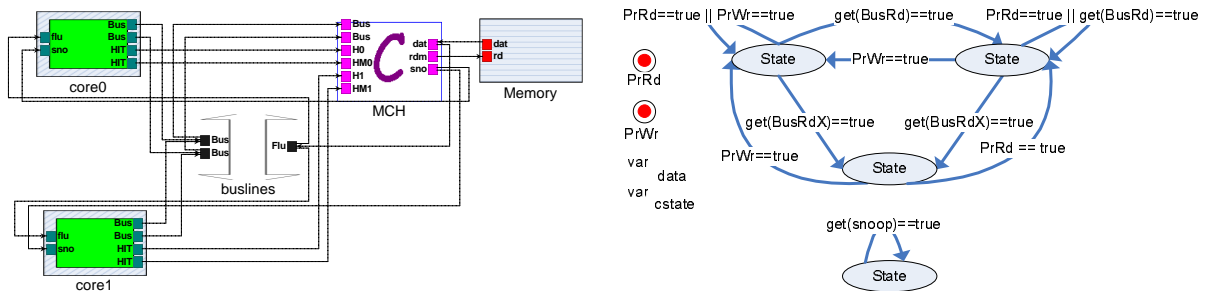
flu
sno
Bus
Bus
HIT
HIT
core0

Bus
Bus
H0
HM0
H1
HM1
MCH

dat
rdm
sno

dat
rd
Memory

Bus
Bus
Flu
buslines

flu
sno
Bus
Bus
HIT
HIT
core1

PrRd==true || PrWr==true
get(BusRd)==true
PrRd==true || get(BusRd)==true
State
PrWr==true
State
PrRd
PrWr
get(BusRdX)==true
get(BusRdX)==true
PrWr==true
PrRd == true
State
var
data
var
cstate
get(snoop)==true
State